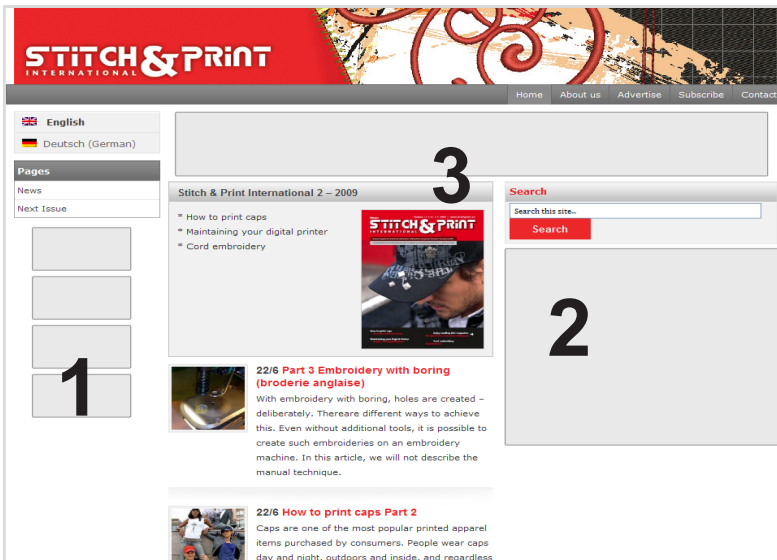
STITCH & PRINT INTERNATIONAL

Home | About us | Advertise | Subscribe | Contact

English
Deutsch (German)

Pages
News
Next Issue

1

3

Stitch & Print International 2 – 2009

* How to print caps
* Maintaining your digital printer
* Cord embroidery

STITCH & PRINT INTERNATIONAL

Search
Search this site..
Search

2

22/6 Part 3 Embroidery with boring (broderie anglaise)
With embroidery with boring, holes are created – deliberately. Thereare different ways to achieve this. Even without additional tools, it is possible to create such embroideries on an embroidery machine. In this article, we will not describe the manual technique.

22/6 How to print caps Part 2
Caps are one of the most popular printed apparel items purchased by consumers. People wear caps day and night, outdoors and inside, and regardless